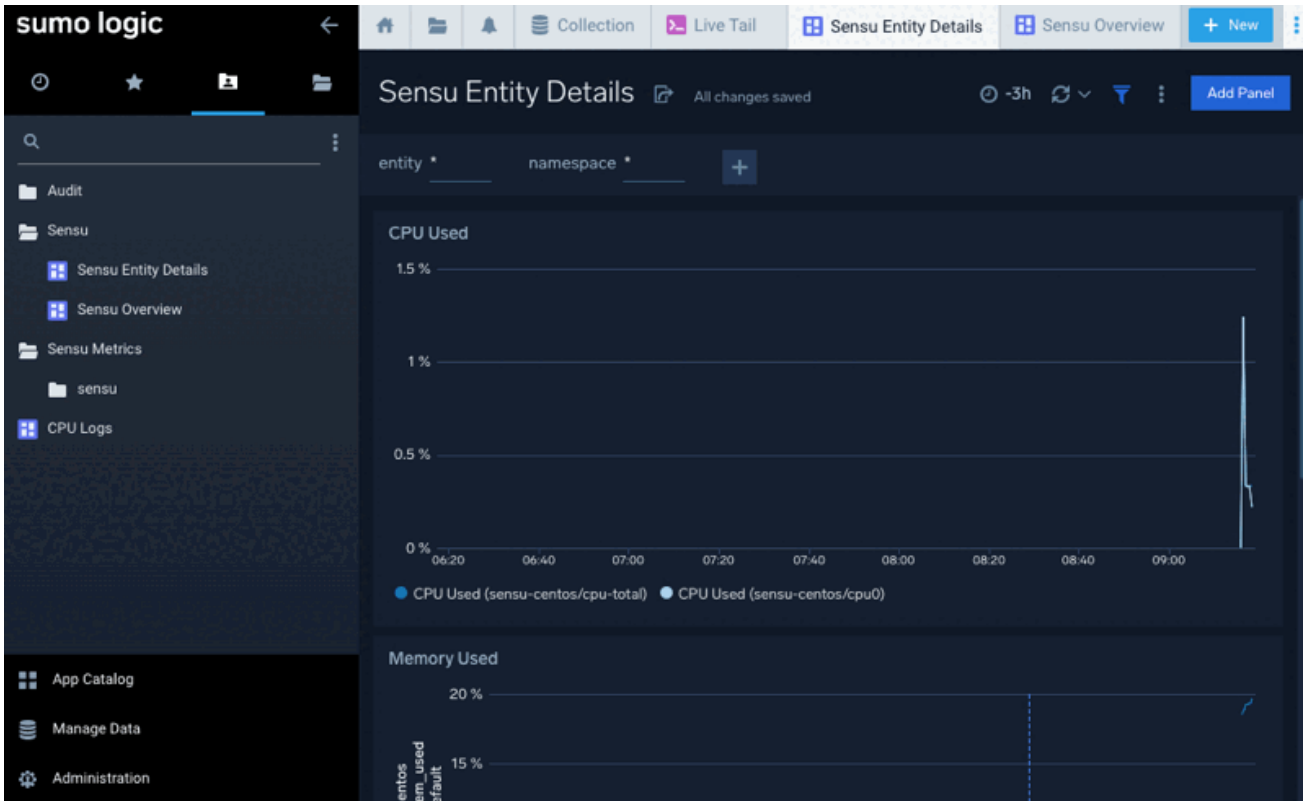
sumo logic

Audit
Sensu
Sensu Entity Details
Sensu Overview
Sensu Metrics
sensu
CPU Logs

App Catalog
Manage Data
Administration

Collection | Live Tail | Sensu Entity Details | Sensu Overview | + New

Sensu Entity Details All changes saved

-3h

Add Panel

entity *
namespace *

CPU Used

1.5 %
1 %
0.5 %
0 %

06:20 06:40 07:00 07:20 07:40 08:00 08:20 08:40 09:00

CPU Used (sensu-centos/cpu-total) CPU Used (sensu-centos/cpu0)

Memory Used

20 %
15 %

centos
em_used
efault